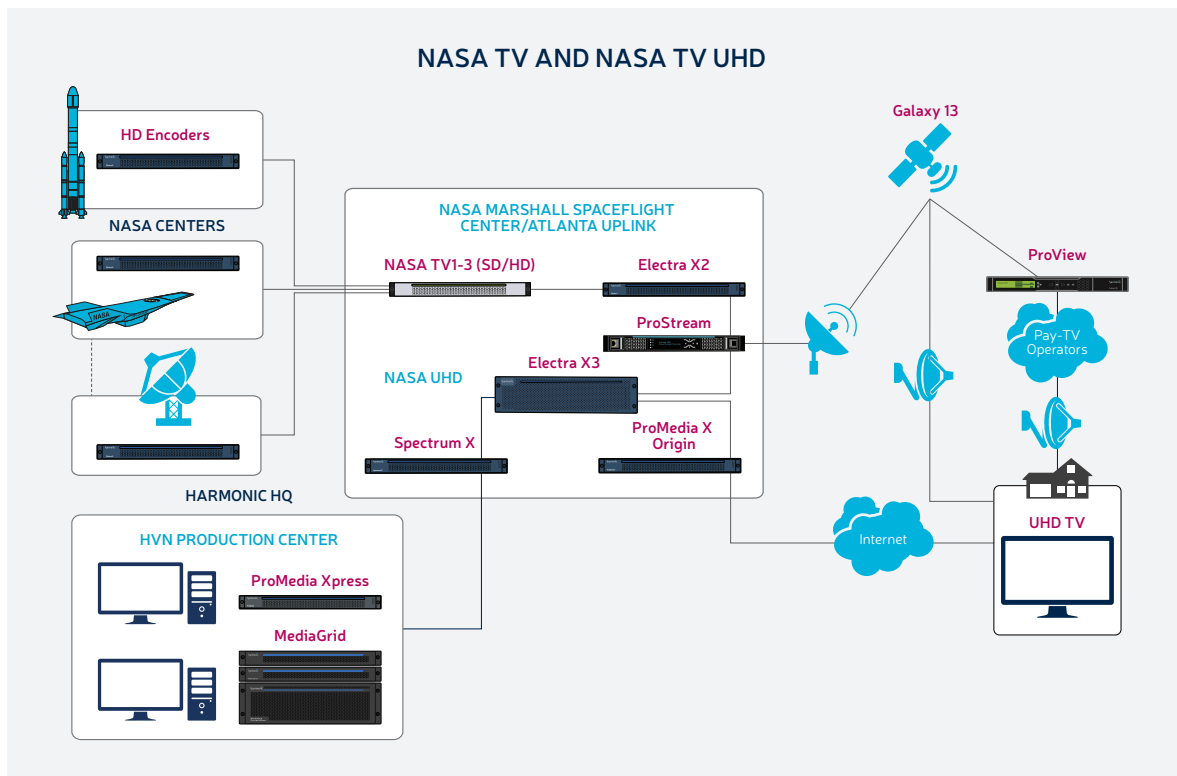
NASA TV AND NASA TV UHD

HD Encoders

NASA CENTERS

HARMONIC HQ

NASA MARSHALL SPACEFLIGHT CENTER/ATLANTA UPLINK

NASA TV1-3 (SD/HD)

Electra X2

ProStream

NASA UHD

Electra X3

Spectrum X

ProMedia X Origin

Galaxy 13

ProView

Pay-TV Operators

Internet

UHD TV

HVN PRODUCTION CENTER

ProMedia Xpress

MediaGrid